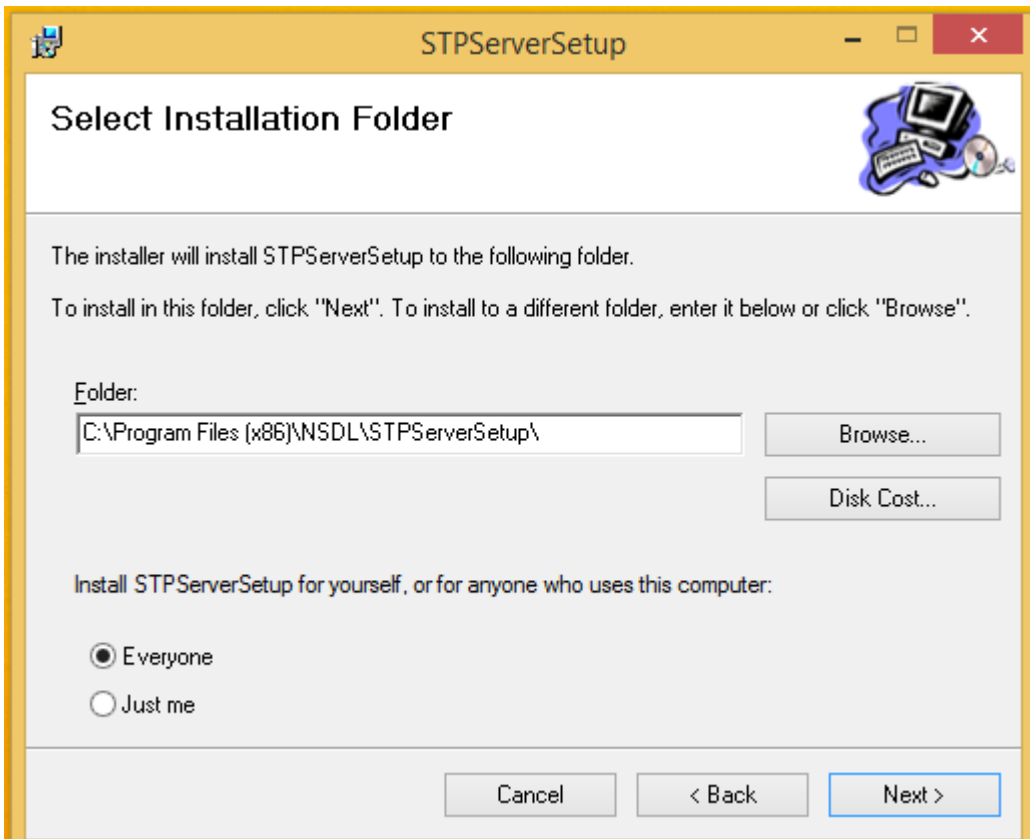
STPServerSetup

Select Installation Folder

The installer will install STPServerSetup to the following folder.

To install in this folder, click "Next". To install to a different folder, enter it below or click "Browse".

Folder:

C:\Program Files (x86)\NSDL\STPServerSetup\

Browse...

Disk Cost...

Install STPServerSetup for yourself, or for anyone who uses this computer:

Everyone

Just me

Cancel

< Back

Next >